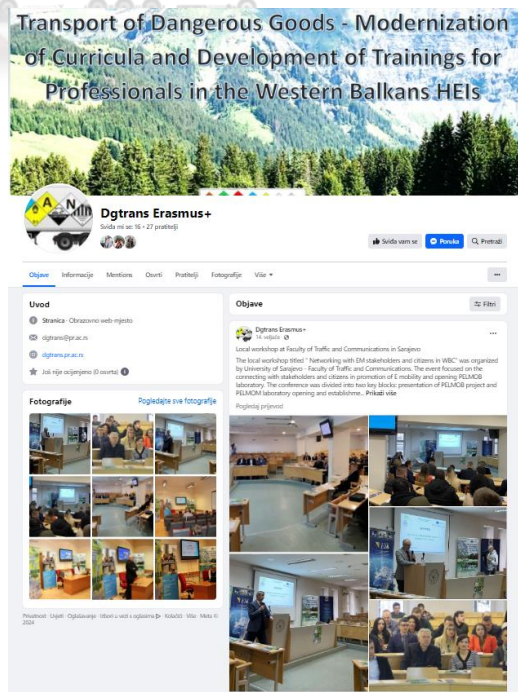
Transport of Dangerous Goods - Modernization of Curricula and Development of Trainings for Professionals in the Western Balkans HEIs

Dgtrans Erasmus+
Sviđa mi se: 16 • 27 pratitelji

Sviđa vam se
Poruka
Pretraži

Objave Informacije Mentions Osvrti Pratitelji Fotografije Više

Uvod

Stranica · Obrazovno web-mjesto
dgtrans@pr.ac.rs
dgtrans.pr.ac.rs
Još nije ocijenjeno (0 osvrta)

Fotografije
Pogledajte sve fotografije

Privatnost · Uvjeti · Oglašavanje · Izbori u vezi s oglasima · Kolačići · Više · Meta © 2024

Objave
Filtri

Dgtrans Erasmus+
14. veljače

Local workshop at Faculty of Traffic and Communications in Sarajevo

The local workshop titled " Networking with EM stakeholders and citizens in WBC" was organized by University of Sarajevo - Faculty of Traffic and Communications. The event focused on the connecting with stakeholders and citizens in promotion of E mobility and opening PELMOB laboratory. The conference was divided into two key blocks: presentation of PELMOB project and PELMOM laboratory opening and establishme... Prikaži više

Pogledaj prijevod